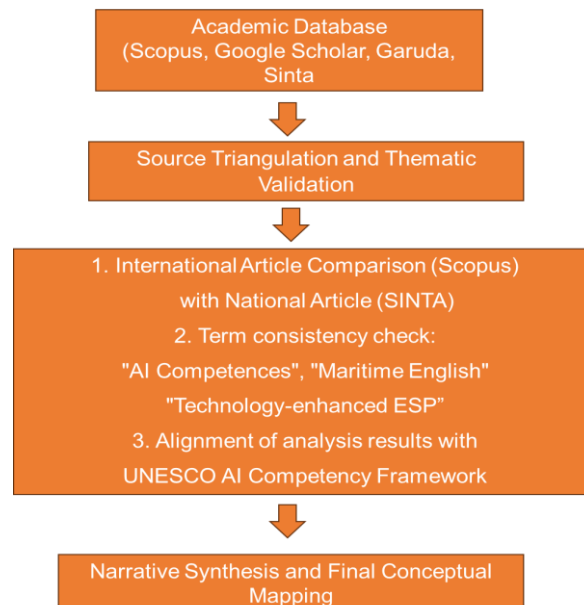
Academic Database (Scopus, Google Scholar, Garuda, Sinta

Source Triangulation and Thematic Validation

1. International Article Comparison (Scopus) with National Article (SINTA)
2. Term consistency check: "AI Competences", "Maritime English" "Technology-enhanced ESP"
3. Alignment of analysis results with UNESCO AI Competency Framework

Narrative Synthesis and Final Conceptual Mapping